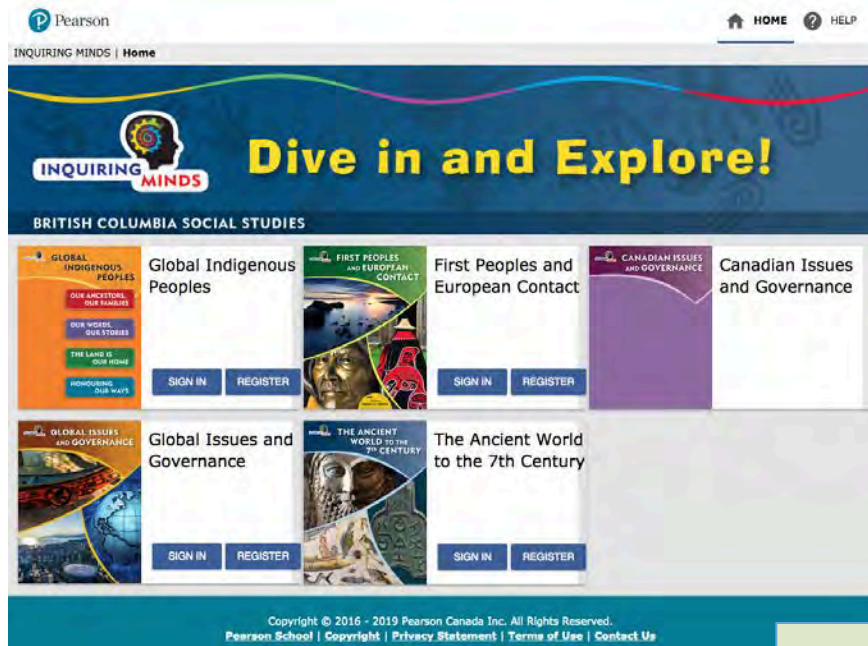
Pearson

HOME HELP

INQUIRING MINDS | Home

INQUIRING MINDS

Dive in and Explore!

BRITISH COLUMBIA SOCIAL STUDIES

GLOBAL INDIGENOUS PEOPLES

OUR ANCESTORS, OUR FAMILIES

OUR WORDS, OUR STORIES

THE LAND IS OUR HOME

HONOURING OUR WAYS

Global Indigenous Peoples

SIGN IN REGISTER

FIRST PEOPLES AND EUROPEAN CONTACT

First Peoples and European Contact

SIGN IN REGISTER

CANADIAN ISSUES AND GOVERNANCE

Canadian Issues and Governance

GLOBAL ISSUES AND GOVERNANCE

Global Issues and Governance

SIGN IN REGISTER

THE ANCIENT WORLD TO THE 7TH CENTURY

The Ancient World to the 7th Century

SIGN IN REGISTER

Copyright © 2016 - 2019 Pearson Canada Inc. All Rights Reserved.
Pearson School | Copyright | Privacy Statement | Terms of Use | Contact Us